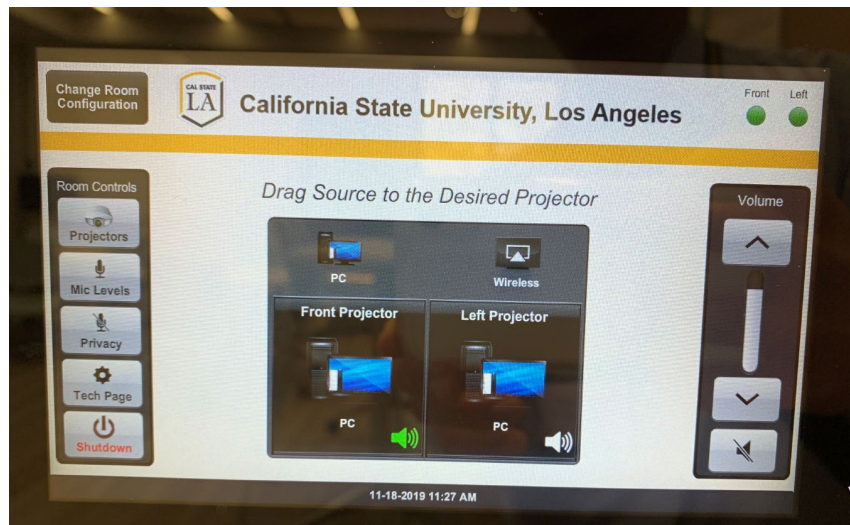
Change Room Configuration

CAL STATE LA

California State University, Los Angeles

Front

Left

Room Controls

Projectors

Mic Levels

Privacy

Tech Page

Shutdown

Drag Source to the Desired Projector

PC

Wireless

Front Projector

PC

Left Projector

PC

Volume

11-18-2019 11:27 AM